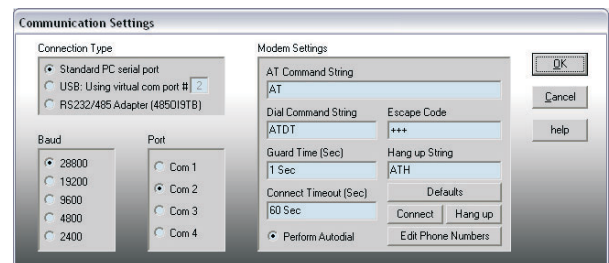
Communication Settings

Connection Type
Standard PC serial port
USB: Using virtual com port # 2
RS232/485 Adapter (485OI9TB)

Baud
28800
19200
9600
4800
2400

Port
Com 1
Com 2
Com 3
Com 4

Modem Settings
AT Command String
AT
Dial Command String
ATDT
Escape Code
+++
Guard Time (Sec)
1 Sec
Hang up String
ATH
Connect Timeout (Sec)
60 Sec
Defaults
Connect
Hang up
Perform Autodial
Edit Phone Numbers

OK
Cancel
help